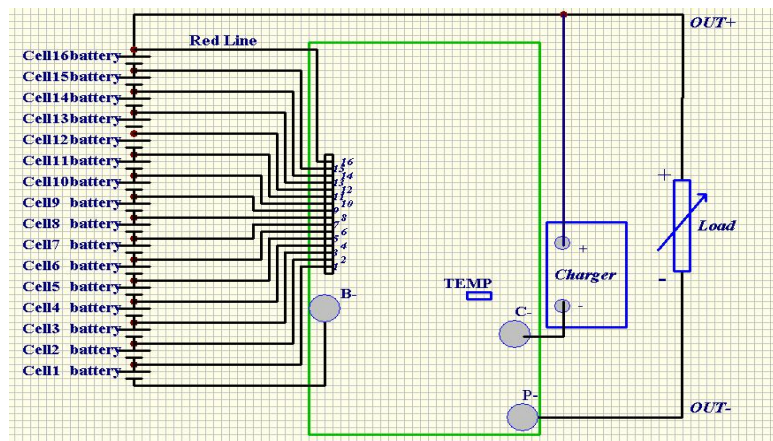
OUT+

Red Line

Cell16battery
Cell15battery
Cell14battery
Cell13battery
Cell12battery
Cell11battery
Cell10battery
Cell9 battery
Cell8 battery
Cell7 battery
Cell6 battery
Cell5 battery
Cell4 battery
Cell3 battery
Cell2 battery
Cell1 battery

16
15
14
13
12
11
10
9
8
7
6
5
4
3
2
1

B-

TEMP

C-

+
Charger
-

+
Load
-

P-

OUT-